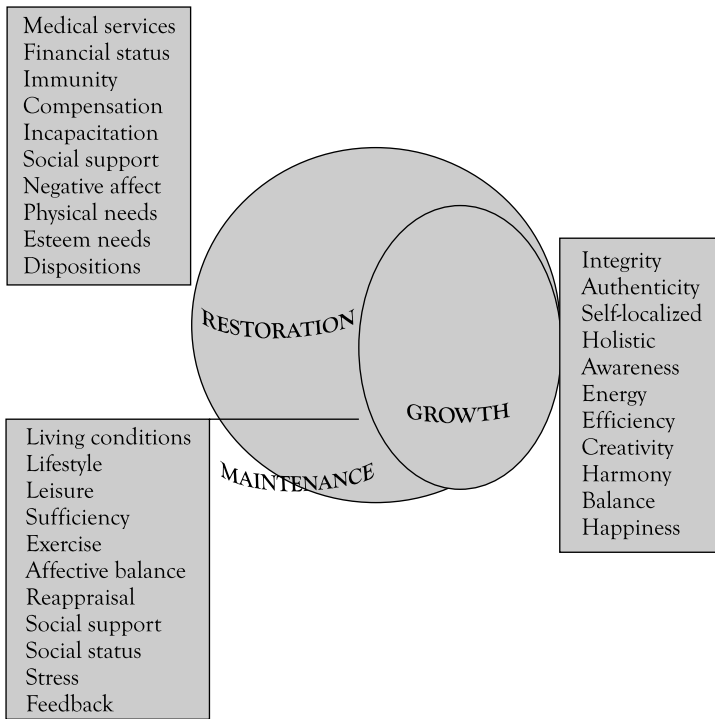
Medical services
Financial status
Immunity
Compensation
Incapacitation
Social support
Negative affect
Physical needs
Esteem needs
Dispositions

RESTORATION

GROWTH

MAINTENANCE

Integrity
Authenticity
Self-localized
Holistic
Awareness
Energy
Efficiency
Creativity
Harmony
Balance
Happiness

Living conditions
Lifestyle
Leisure
Sufficiency
Exercise
Affective balance
Reappraisal
Social support
Social status
Stress
Feedback